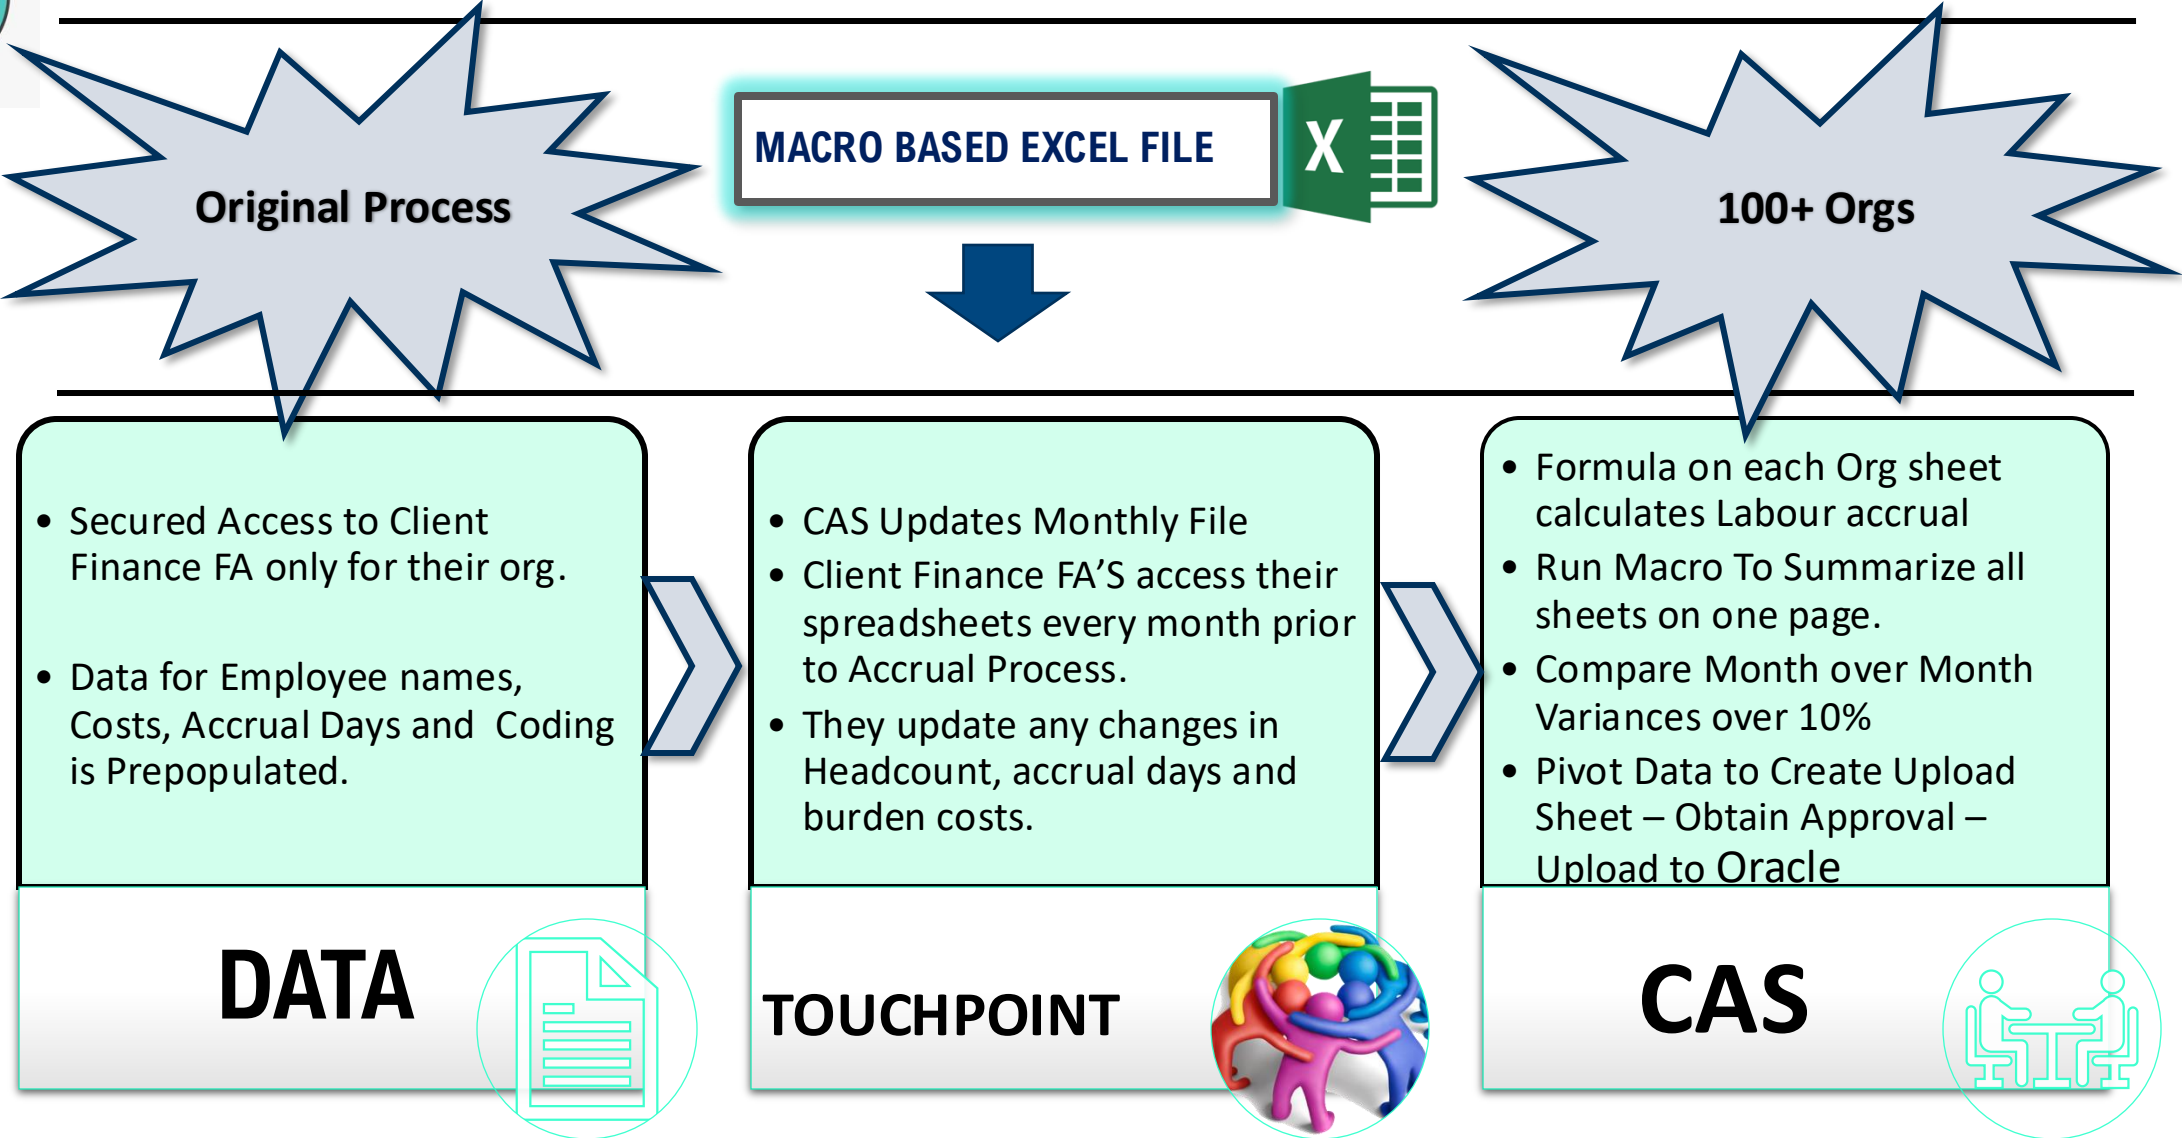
Original Process

MACRO BASED EXCEL FILE

X

100+ Orgs

- Secured Access to Client Finance FA only for their org.
- Data for Employee names, Costs, Accrual Days and Coding is Prepopulated.

DATA

- CAS Updates Monthly File
- Client Finance FA'S access their spreadsheets every month prior to Accrual Process.
- They update any changes in Headcount, accrual days and burden costs.

TOUCHPOINT

- Formula on each Org sheet calculates Labour accrual
- Run Macro To Summarize all sheets on one page.
- Compare Month over Month Variances over 10%
- Pivot Data to Create Upload Sheet – Obtain Approval – Upload to Oracle

CAS